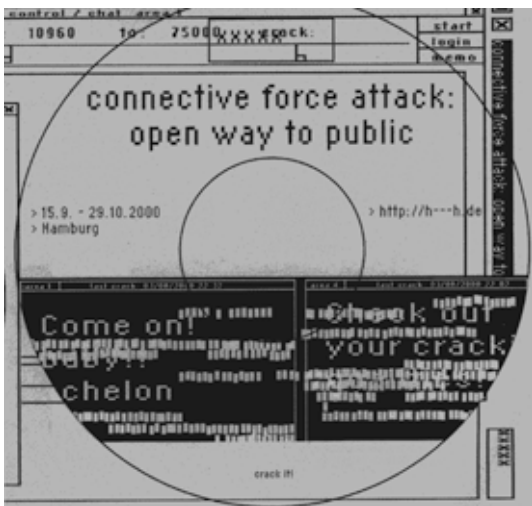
control / chat area

10960 to: 75000 xxxxx crack:

start
login
memo

connective force attack: open way to public

connective force attack:
open way to public

> 15.9. - 29.10.2000
> Hamburg

> http://h---h.de

Come on!
baby!!
chelon

Check out
your crack

xxxx

crack it!